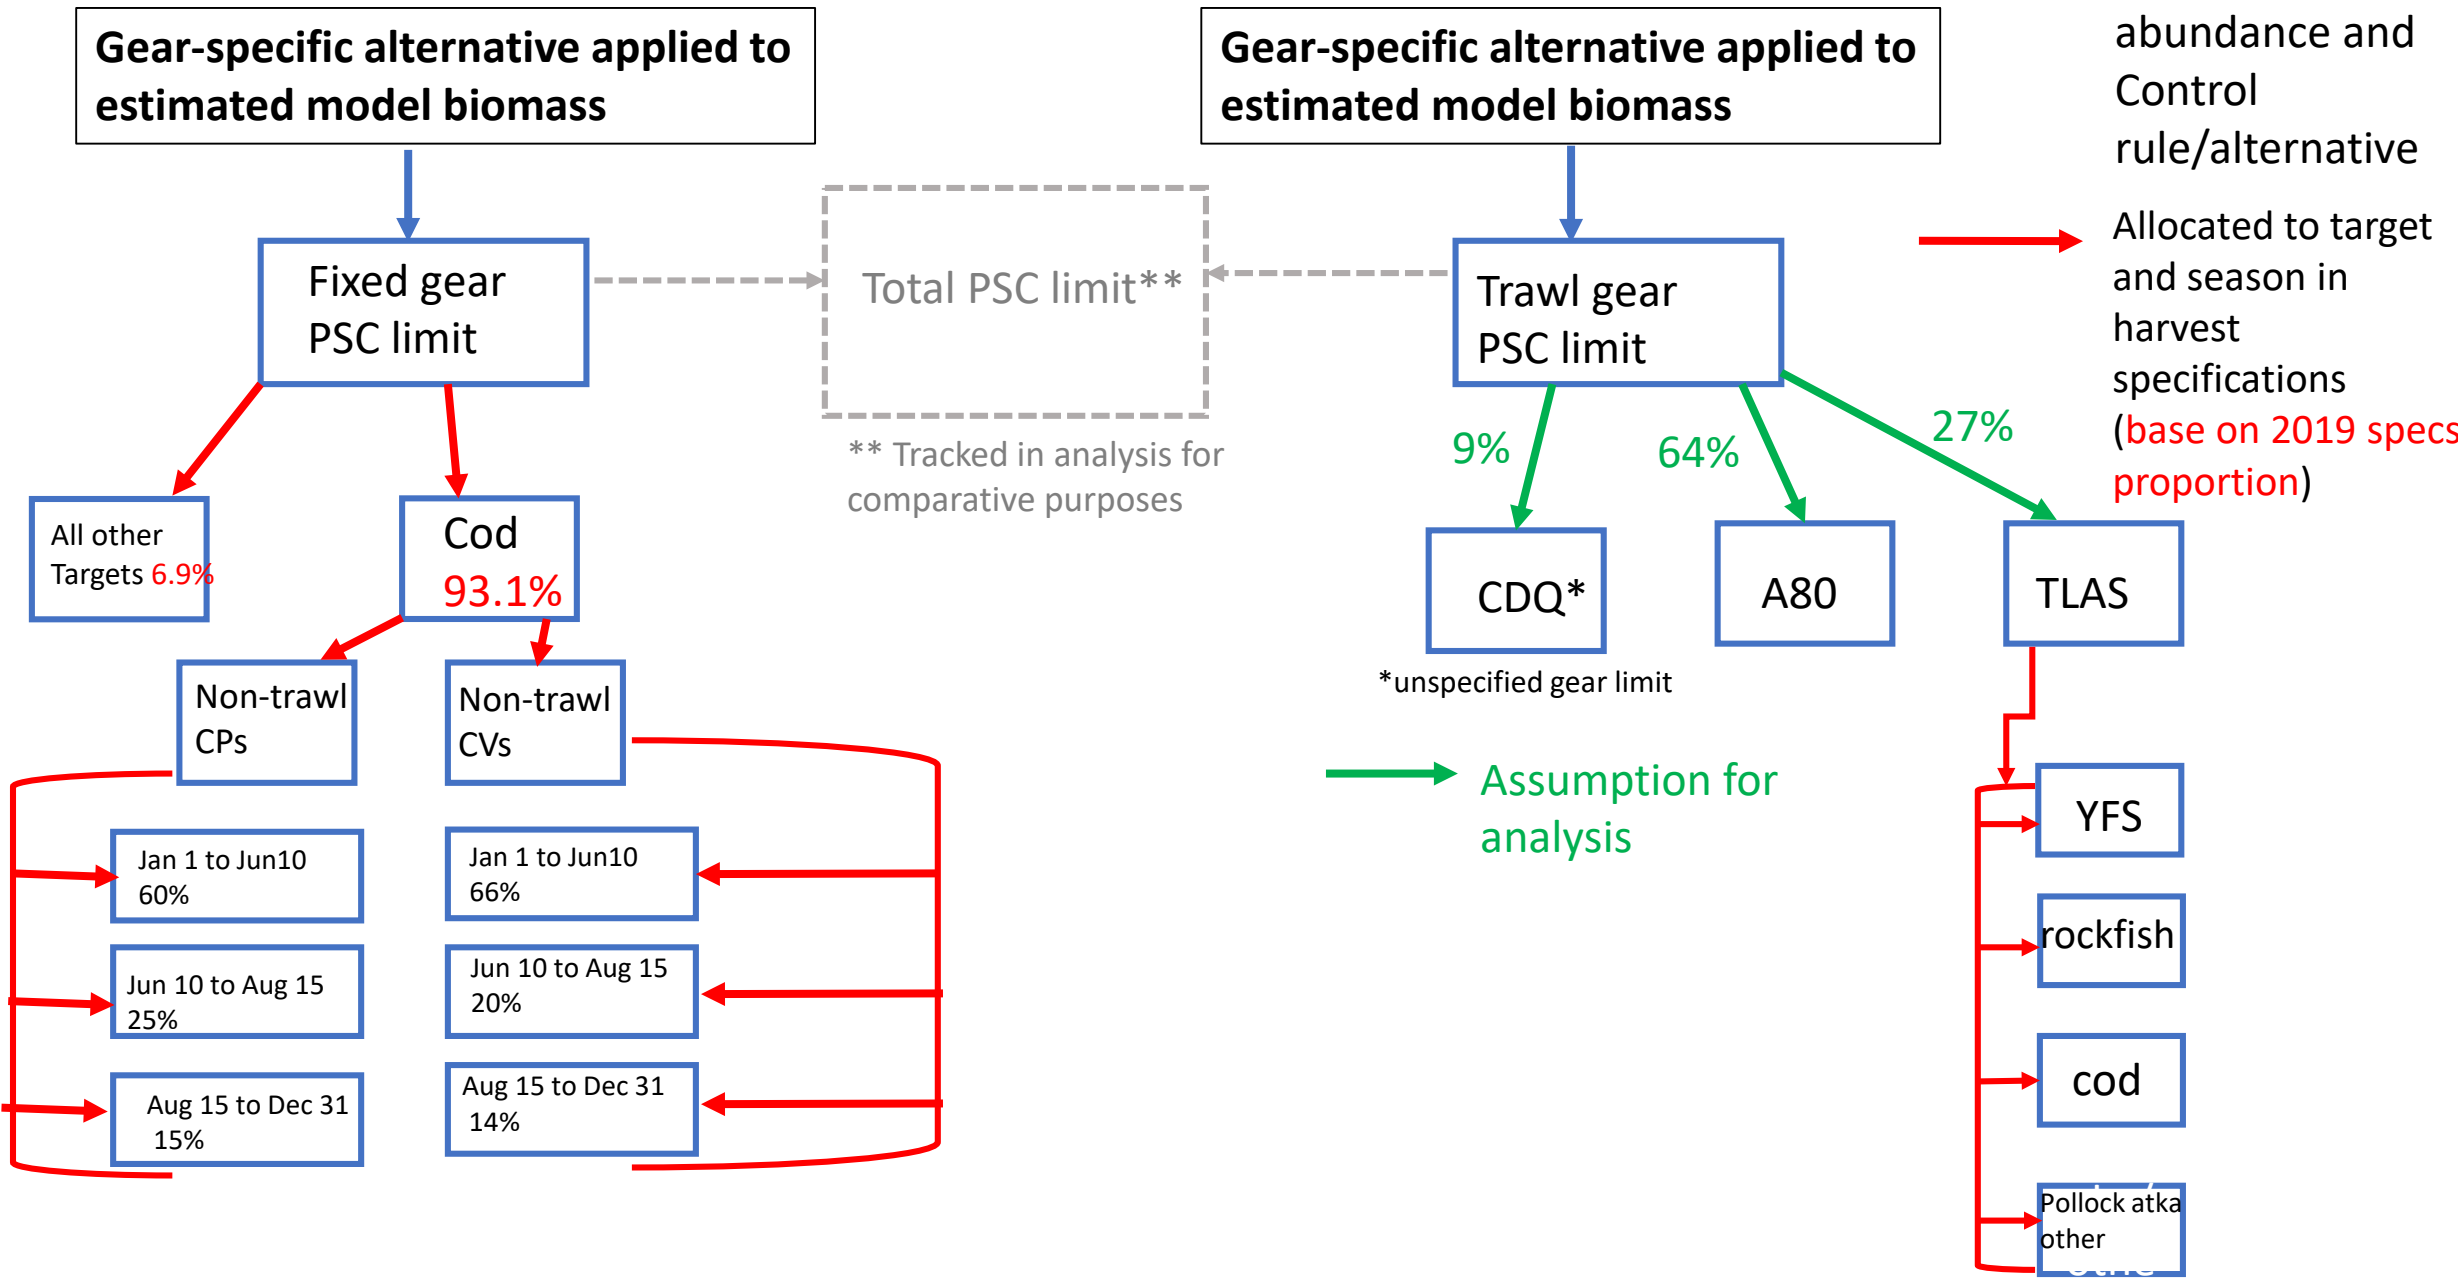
Gear-specific alternative applied to estimated model biomass

Gear-specific alternative applied to estimated model biomass

abundance and Control rule/alternative

Allocated to target and season in harvest specifications (base on 2019 specs proportion)

Fixed gear PSC limit

Total PSC limit**

** Tracked in analysis for comparative purposes

Trawl gear PSC limit

9%

64%

27%

All other Targets 6.9%

Cod 93.1%

CDQ*

A80

TLAS

*unspecified gear limit

Non-trawl CPs

Non-trawl CVs

Assumption for analysis

YFS

Jan 1 to Jun10 60%

Jan 1 to Jun10 66%

rockfish

Jun 10 to Aug 15 25%

Jun 10 to Aug 15 20%

cod

Aug 15 to Dec 31 15%

Aug 15 to Dec 31 14%

Pollock atka other